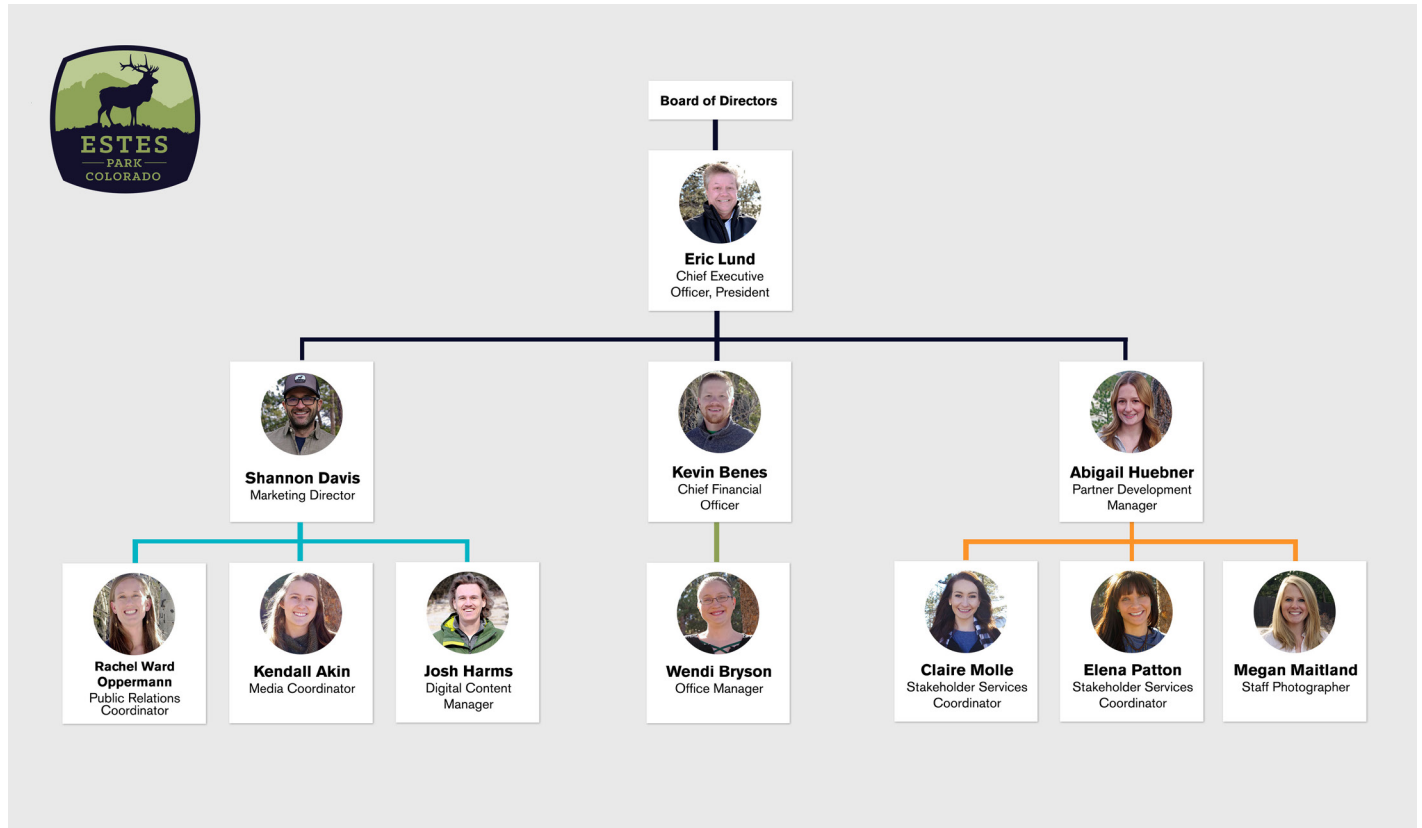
ESTES
PARK
COLORADO

Board of Directors

Eric Lund
Chief Executive Officer, President

Shannon Davis
Marketing Director

Kevin Benes
Chief Financial Officer

Abigail Huebner
Partner Development Manager

Rachel Ward Oppermann
Public Relations Coordinator

Kendall Akin
Media Coordinator

Josh Harms
Digital Content Manager

Wendi Bryson
Office Manager

Claire Molle
Stakeholder Services Coordinator

Elena Patton
Stakeholder Services Coordinator

Megan Maitland
Staff Photographer